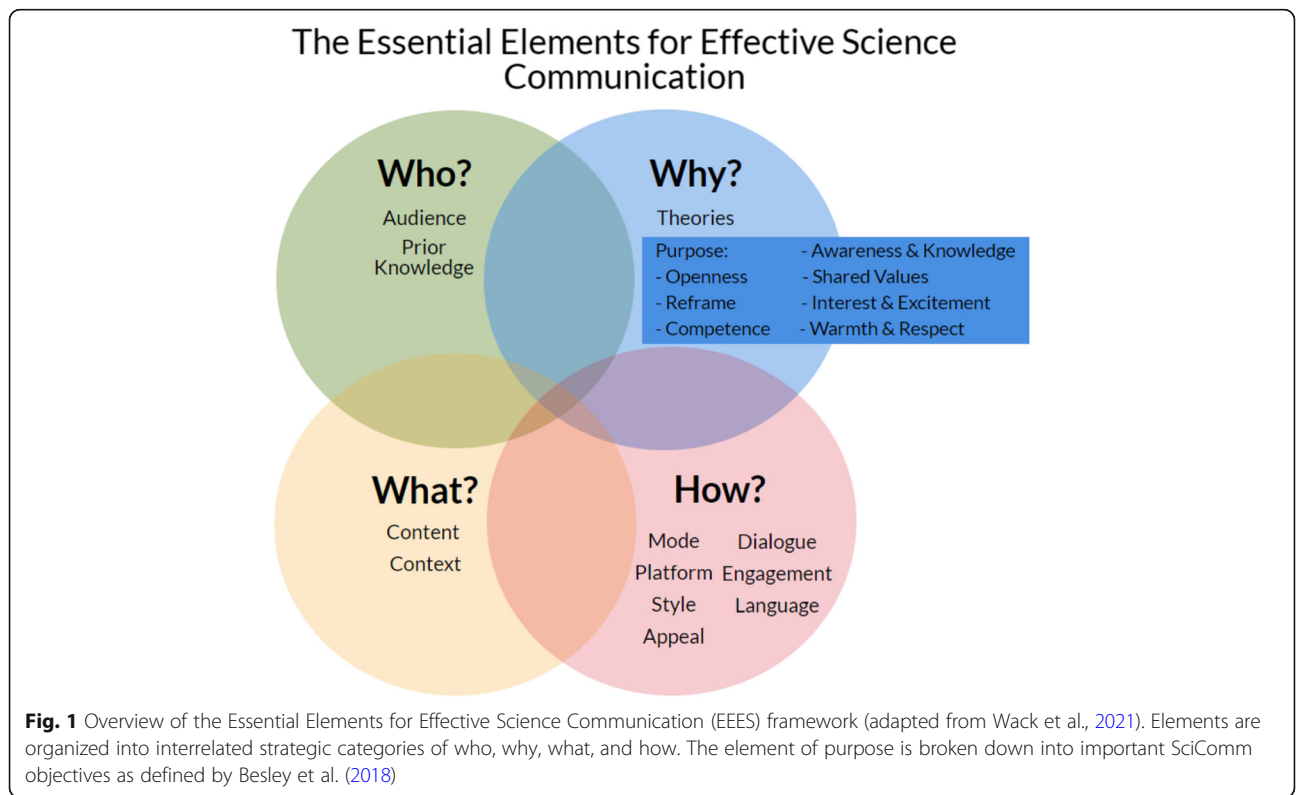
The Essential Elements for Effective Science Communication

Who?
Audience
Prior Knowledge

Why?
Theories

| Purpose: | - Awareness & Knowledge |
|---|---|
| - Openness | - Shared Values |
| - Reframe | - Interest & Excitement |
| - Competence | - Warmth & Respect |

What?
Content
Context

How?
Mode
Platform
Style
Appeal
Dialogue
Engagement
Language

**Fig. 1** Overview of the Essential Elements for Effective Science Communication (EEES) framework (adapted from Wack et al., 2021). Elements are organized into interrelated strategic categories of who, why, what, and how. The element of purpose is broken down into important SciComm objectives as defined by Besley et al. (2018)